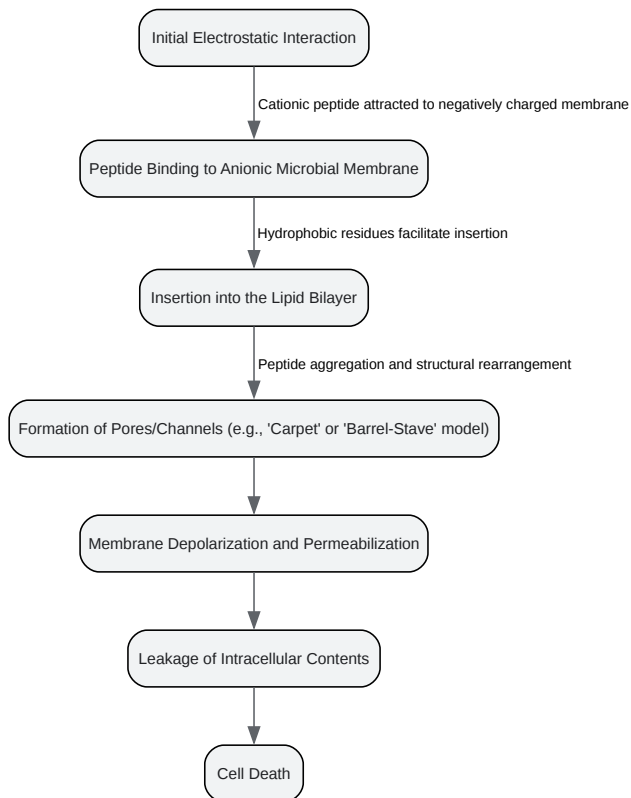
Initial Electrostatic Interaction

Cationic peptide attracted to negatively charged membrane

Peptide Binding to Anionic Microbial Membrane

Hydrophobic residues facilitate insertion

Insertion into the Lipid Bilayer

Peptide aggregation and structural rearrangement

Formation of Pores/Channels (e.g., 'Carpet' or 'Barrel-Stave' model)

Membrane Depolarization and Permeabilization

Leakage of Intracellular Contents

Cell Death